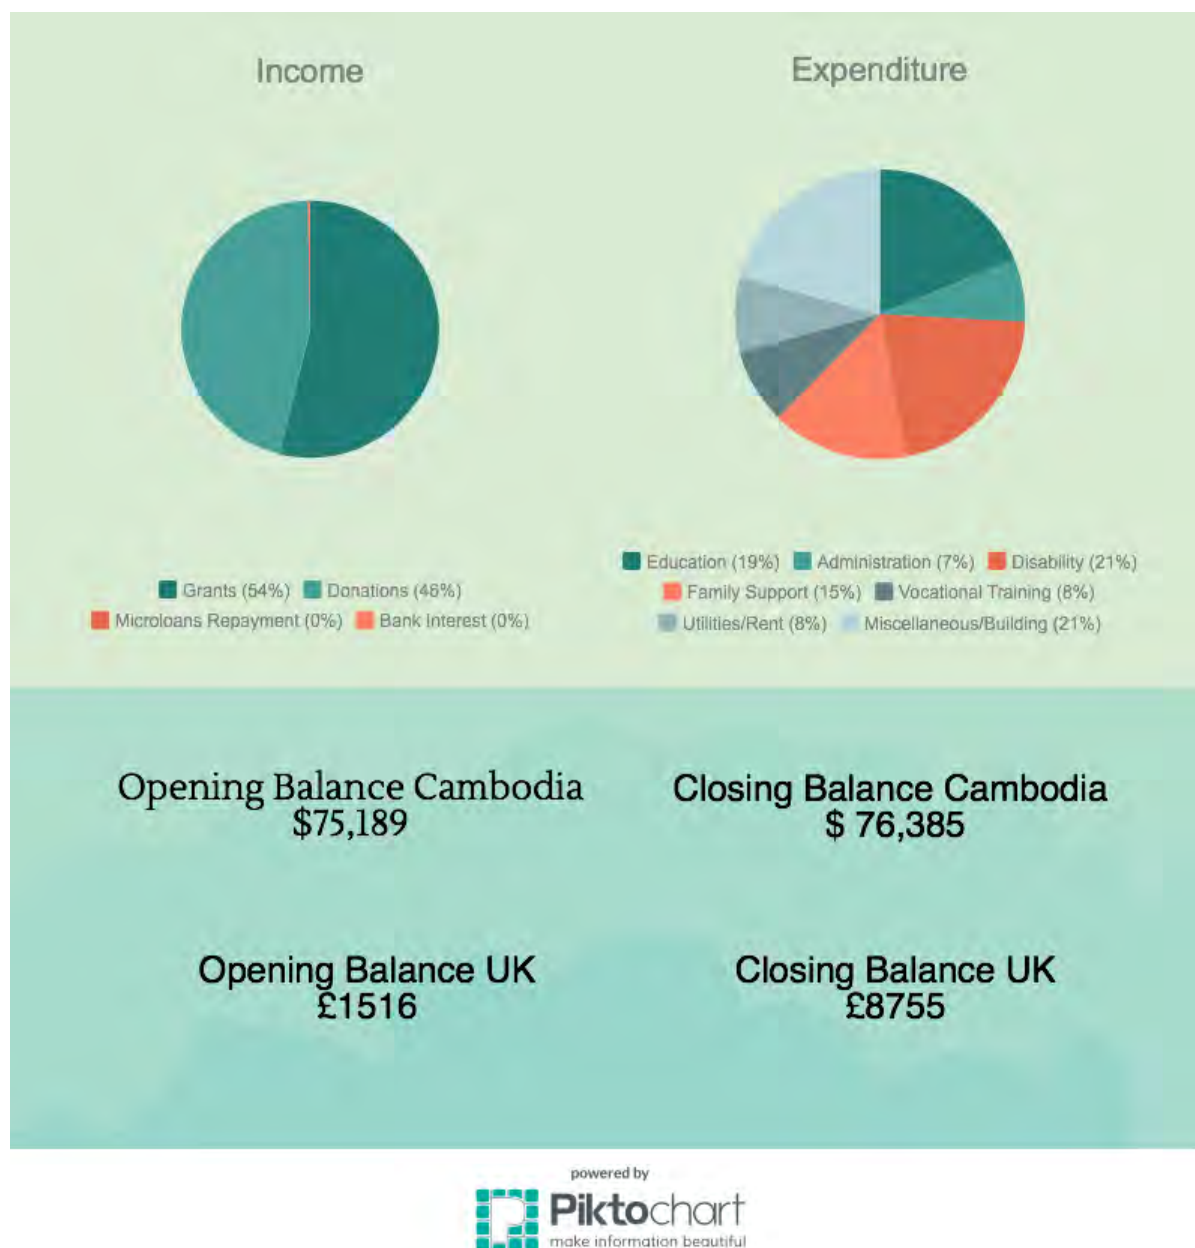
Income

Grants (54%) Donations (46%)
Microloans Repayment (0%) Bank Interest (0%)

Expenditure

Education (19%) Administration (7%) Disability (21%)
Family Support (15%) Vocational Training (8%)
Utilities/Rent (8%) Miscellaneous/Building (21%)

Opening Balance Cambodia
$75,189

Closing Balance Cambodia
$ 76,385

Opening Balance UK
£1516

Closing Balance UK
£8755

powered by
Piktochart
make information beautiful